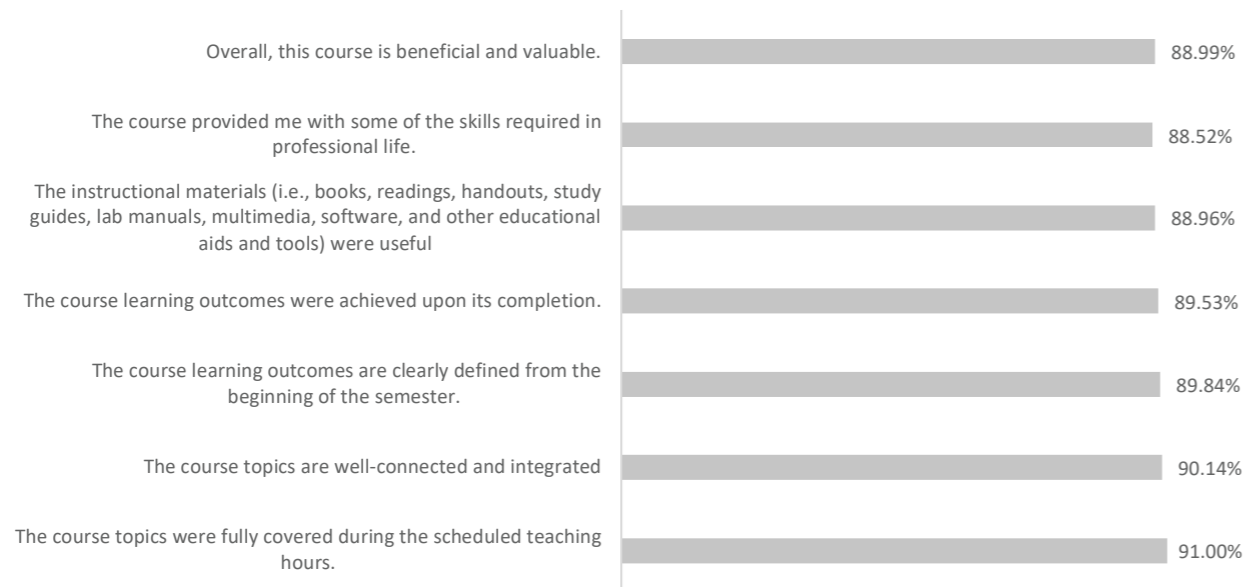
Overall, this course is beneficial and valuable. 88.99%

The course provided me with some of the skills required in professional life. 88.52%

The instructional materials (i.e., books, readings, handouts, study guides, lab manuals, multimedia, software, and other educational aids and tools) were useful 88.96%

The course learning outcomes were achieved upon its completion. 89.53%

The course learning outcomes are clearly defined from the beginning of the semester. 89.84%

The course topics are well-connected and integrated 90.14%

The course topics were fully covered during the scheduled teaching hours. 91.00%